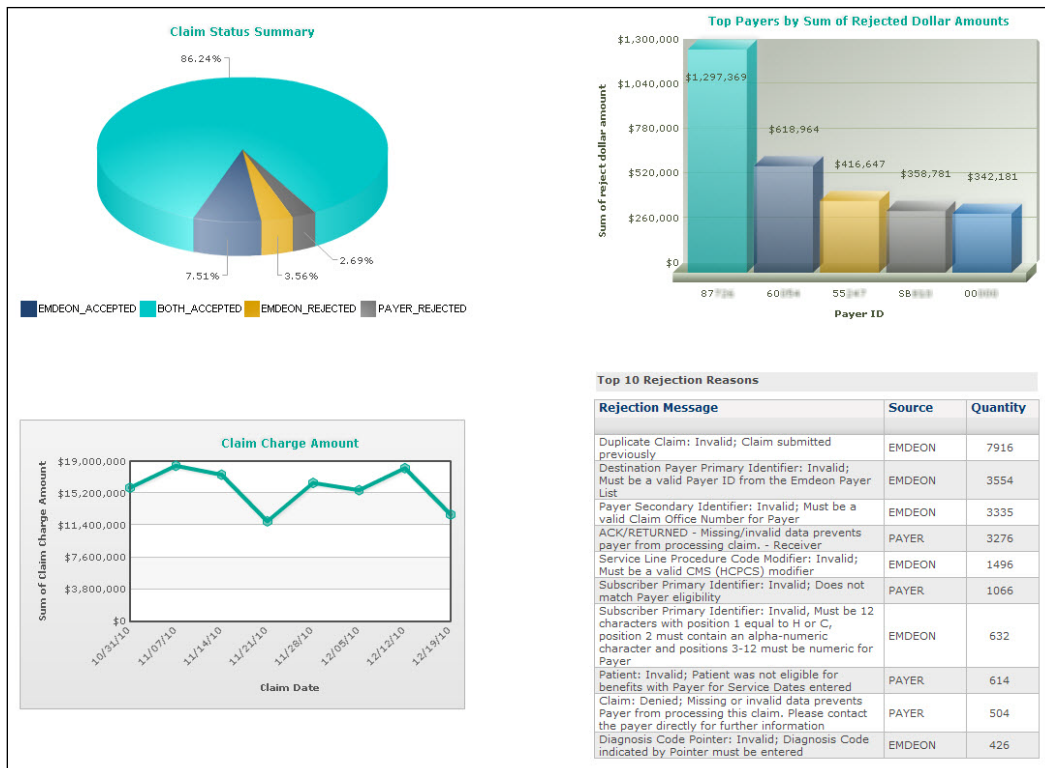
Claim Status Summary

86.24%

7.51%

3.56%

2.69%

EMDEON_ACCEPTED BOTH_ACCEPTED EMDEON_REJECTED PAYER_REJECTED

Top Payers by Sum of Rejected Dollar Amounts

$1,300,000
$1,040,000
$780,000
$520,000
$260,000
$0

Sum of reject dollar amount

$1,297,369
$618,964
$416,647
$358,781
$342,181

87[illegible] 60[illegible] 55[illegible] 58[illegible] 00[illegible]

Payer ID

Claim Charge Amount

$19,000,000
$15,200,000
$11,400,000
$7,600,000
$3,800,000
$0

Sum of Claim Charge Amount

10/31/10 11/07/10 11/14/10 11/21/10 11/28/10 12/05/10 12/12/10 12/19/10

Claim Date

Top 10 Rejection Reasons

| Rejection Message | Source | Quantity |
|---|---|---|
| Duplicate Claim: Invalid; Claim submitted previously | EMDEON | 7916 |
| Destination Payer Primary Identifier: Invalid; Must be a valid Payer ID from the Emdeon Payer List | EMDEON | 3554 |
| Payer Secondary Identifier: Invalid; Must be a valid Claim Office Number for Payer | EMDEON | 3335 |
| ACK/RETURNED - Missing/invalid data prevents payer from processing claim. - Receiver | PAYER | 3276 |
| Service Line Procedure Code Modifier: Invalid; Must be a valid CMS (HCPCS) modifier | EMDEON | 1496 |
| Subscriber Primary Identifier: Invalid; Does not match Payer eligibility | PAYER | 1066 |
| Subscriber Primary Identifier: Invalid, Must be 12 characters with position 1 equal to H or C, position 2 must contain an alpha-numeric character and positions 3-12 must be numeric for Payer | EMDEON | 632 |
| Patient: Invalid; Patient was not eligible for benefits with Payer for Service Dates entered | PAYER | 614 |
| Claim: Denied; Missing or invalid data prevents Payer from processing this claim. Please contact the payer directly for further information | PAYER | 504 |
| Diagnosis Code Pointer: Invalid; Diagnosis Code indicated by Pointer must be entered | EMDEON | 426 |